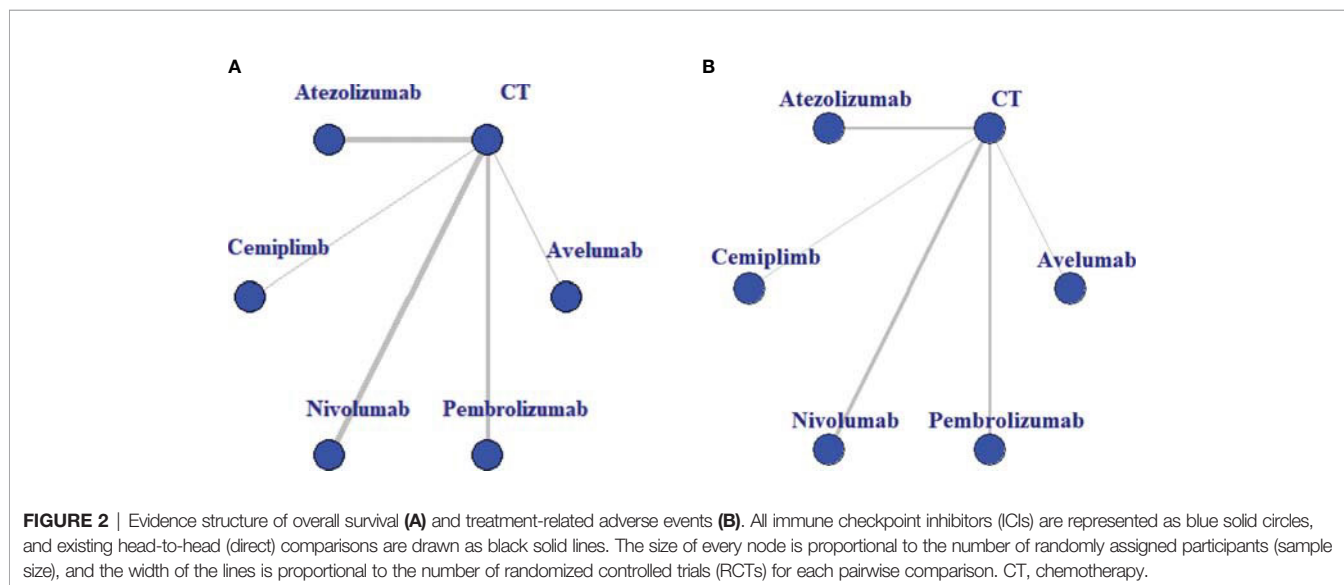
A

Atezolizumab

CT

Cemiplimb

Avelumab

Nivolumab

Pembrolizumab

B

Atezolizumab

CT

Cemiplimb

Avelumab

Nivolumab

Pembrolizumab

FIGURE 2 | Evidence structure of overall survival (A) and treatment-related adverse events (B). All immune checkpoint inhibitors (ICIs) are represented as blue solid circles, and existing head-to-head (direct) comparisons are drawn as black solid lines. The size of every node is proportional to the number of randomly assigned participants (sample size), and the width of the lines is proportional to the number of randomized controlled trials (RCTs) for each pairwise comparison. CT, chemotherapy.